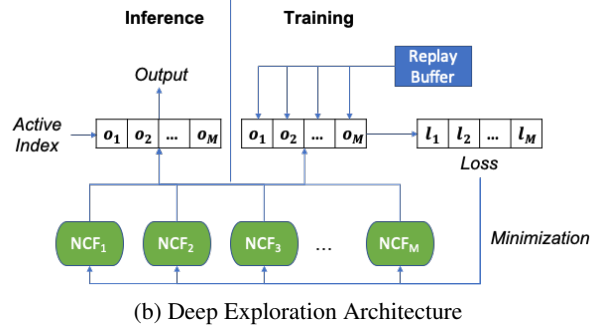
Inference

Training

Replay Buffer

Output

Active Index

| $o_1$ | $o_2$ | ... | $o_M$ |
|---|---|---|---|

| $o_1$ | $o_2$ | ... | $o_M$ |
|---|---|---|---|

| $l_1$ | $l_2$ | ... | $l_M$ |
|---|---|---|---|

Loss

$NCF_1$ $NCF_2$ $NCF_3$ ... $NCF_M$

Minimization

(b) Deep Exploration Architecture